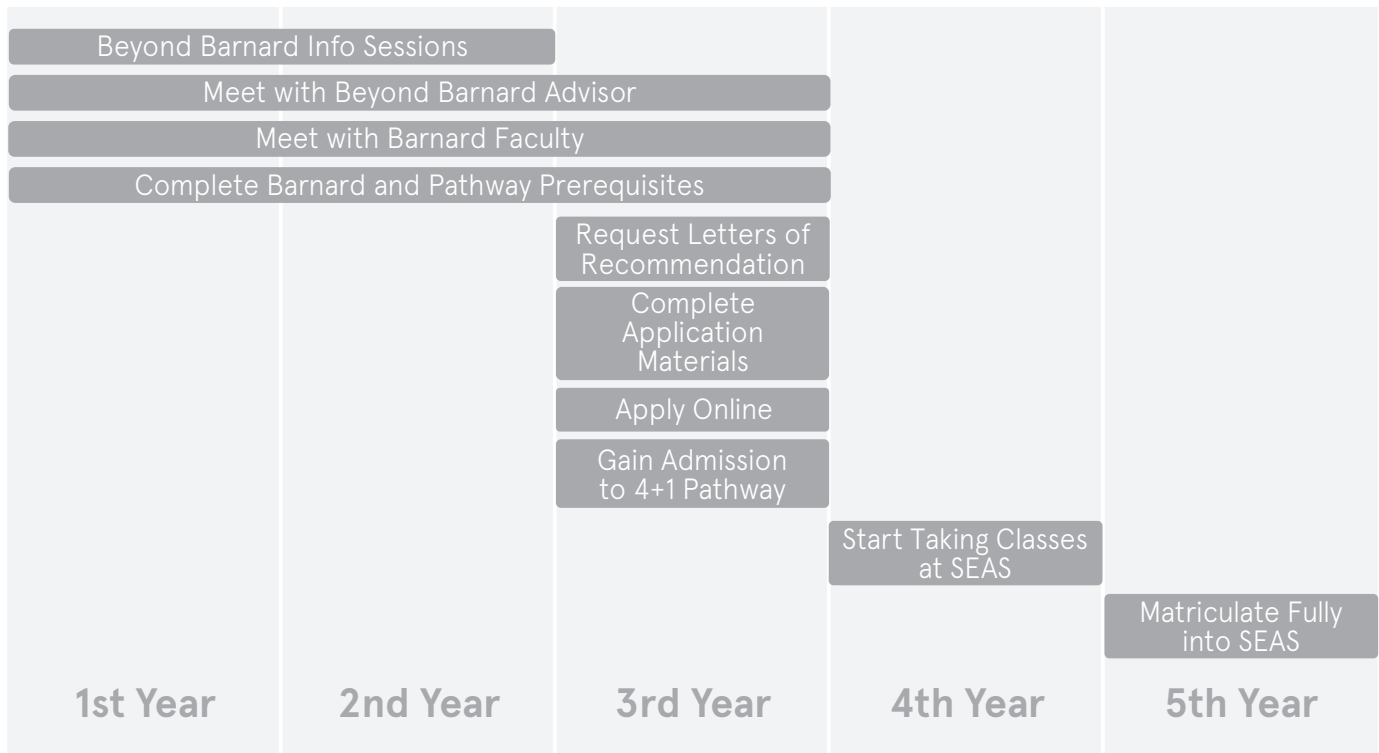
Beyond Barnard Info Sessions

Meet with Beyond Barnard Advisor

Meet with Barnard Faculty

Complete Barnard and Pathway Prerequisites

Request Letters of Recommendation

Complete Application Materials

Apply Online

Gain Admission to 4+1 Pathway

Start Taking Classes at SEAS

Matriculate Fully into SEAS

1st Year

2nd Year

3rd Year

4th Year

5th Year